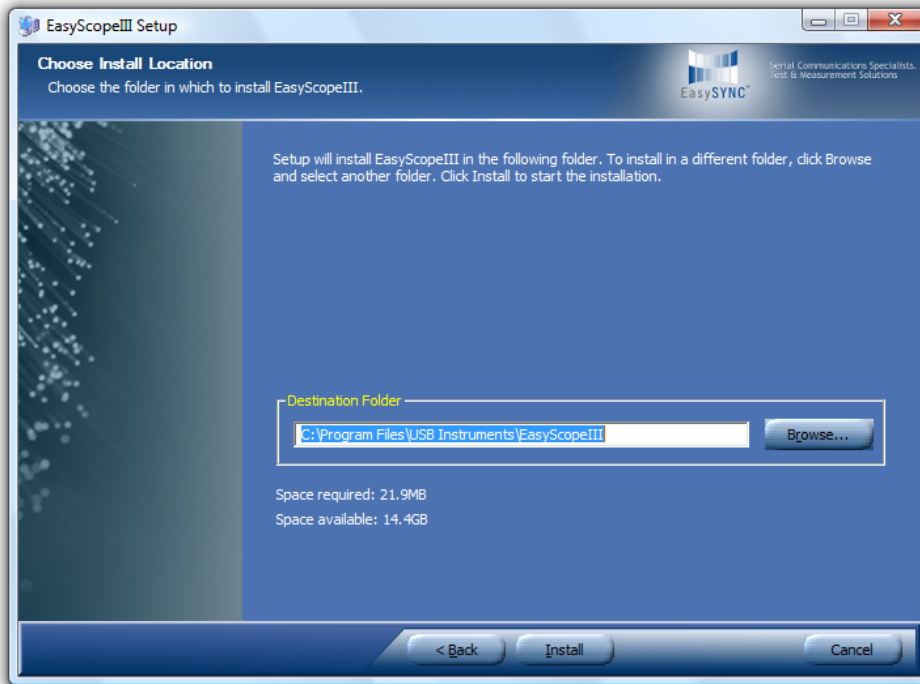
EasyScopeIII Setup

Choose Install Location
Choose the folder in which to install EasyScopeIII.

EasySYNC™
Serial Communications Specialists, Test & Measurement Solutions

Setup will install EasyScopeIII in the following folder. To install in a different folder, click Browse and select another folder. Click Install to start the installation.

Destination Folder
C:\Program Files\USB Instruments\EasyScopeIII
Browse...

Space required: 21.9MB
Space available: 14.4GB

< Back
Install
Cancel